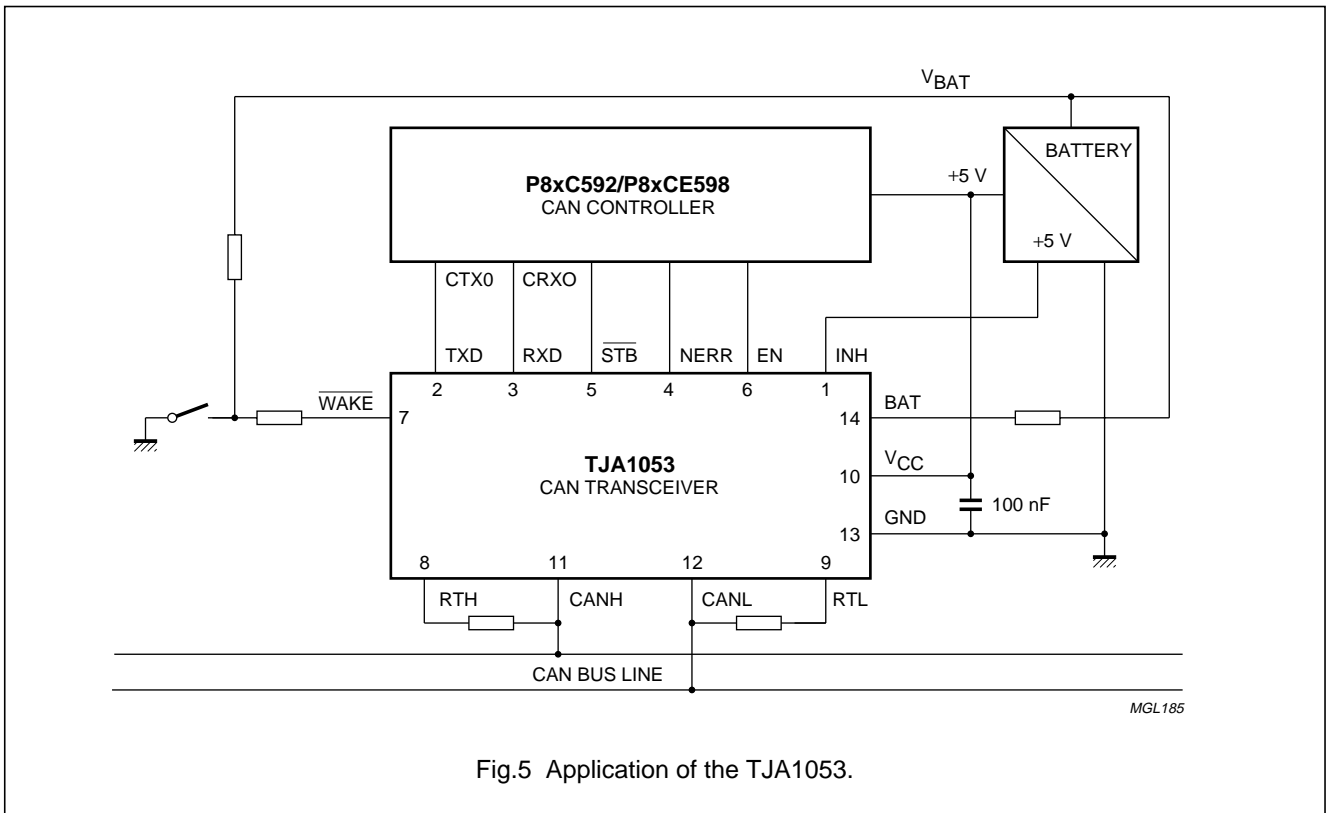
$V_{BAT}$

P8xC592/P8xCE598
CAN CONTROLLER

BATTERY

+5 V

+5 V

CTX0

CRXO

TXD

RXD

$\overline{STB}$

NERR

EN

INH

2

3

5

4

6

1

$\overline{WAKE}$

7

BAT

14

TJA1053
CAN TRANSCEIVER

$V_{CC}$

10

100 nF

GND

13

8

11

12

9

RTH

CANH

CANL

RTL

CAN BUS LINE

MGL185

Fig.5 Application of the TJA1053.